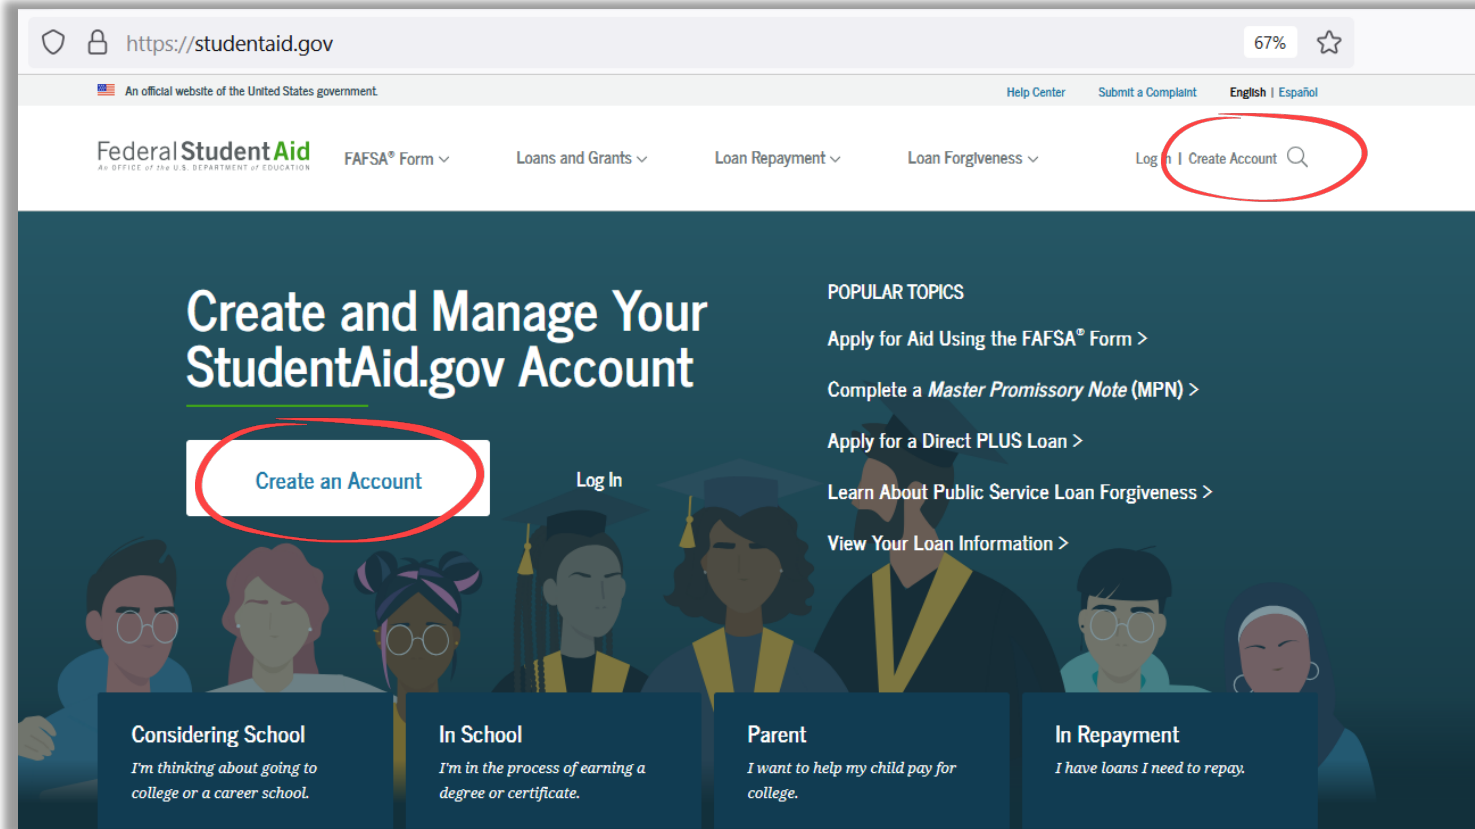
https://studentaid.gov 67%

An official website of the United States government Help Center Submit a Complaint English | Español

Federal Student Aid
An OFFICE of the U.S. DEPARTMENT of EDUCATION

FAFSA® Form Loans and Grants Loan Repayment Loan Forgiveness Log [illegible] | Create Account

Create and Manage Your StudentAid.gov Account

Create an Account

Log In

POPULAR TOPICS

Apply for Aid Using the FAFSA® Form >

Complete a Master Promissory Note (MPN) >

Apply for a Direct PLUS Loan >

Learn About Public Service Loan Forgiveness >

View Your Loan Information >

Considering School
I'm thinking about going to college or a career school.

In School
I'm in the process of earning a degree or certificate.

Parent
I want to help my child pay for college.

In Repayment
I have loans I need to repay.